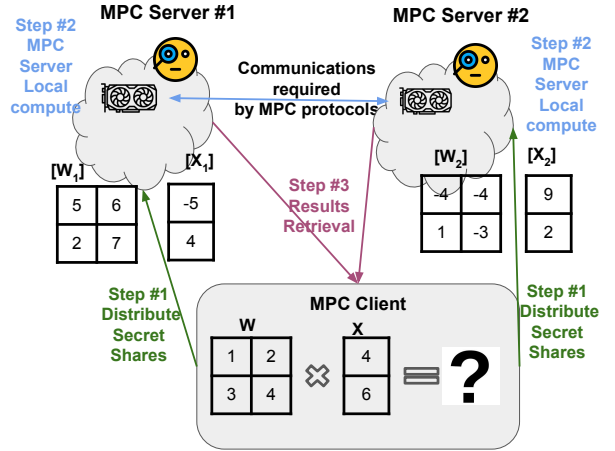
MPC Server #1

MPC Server #2

Step #2 MPC Server Local compute

Communications required by MPC protocols

Step #2 MPC Server Local compute

$[W_1]$

| 5 | 6 |
|---|---|
| 2 | 7 |

$[X_1]$

| -5 |
|---|
| 4 |

Step #3 Results Retrieval

$[W_2]$

| -4 | -4 |
|---|---|
| 1 | -3 |

$[X_2]$

| 9 |
|---|
| 2 |

Step #1 Distribute Secret Shares

MPC Client

W

| 1 | 2 |
|---|---|
| 3 | 4 |

X

| 4 |
|---|
| 6 |

?

Step #1 Distribute Secret Shares